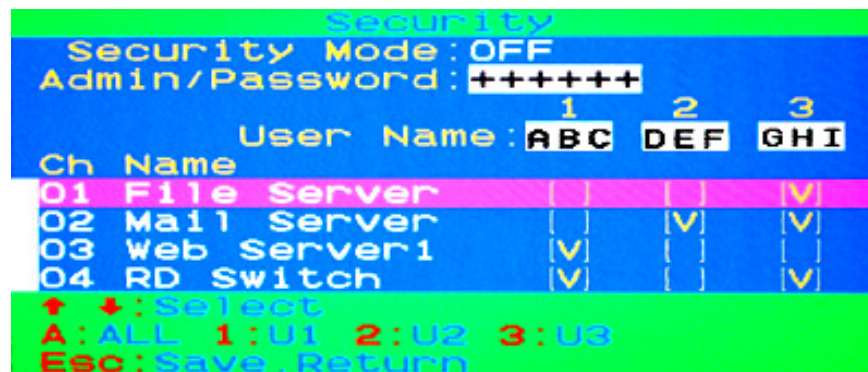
Security

Security Mode:OFF
Admin/Password:++++++

1 2 3
User Name:ABC DEF GHI

| Ch | Name | 1 | 2 | 3 |
|---|---|---|---|---|
| 01 | File Server | [ ] | [ ] | [V] |
| 02 | Mail Server | [ ] | [V] | [V] |
| 03 | Web Server1 | [V] | [ ] | [ ] |
| 04 | RD Switch | [V] | [ ] | [V] |

↑ ↓:Select
A:ALL 1:U1 2:U2 3:U3
Esc:Save,Return